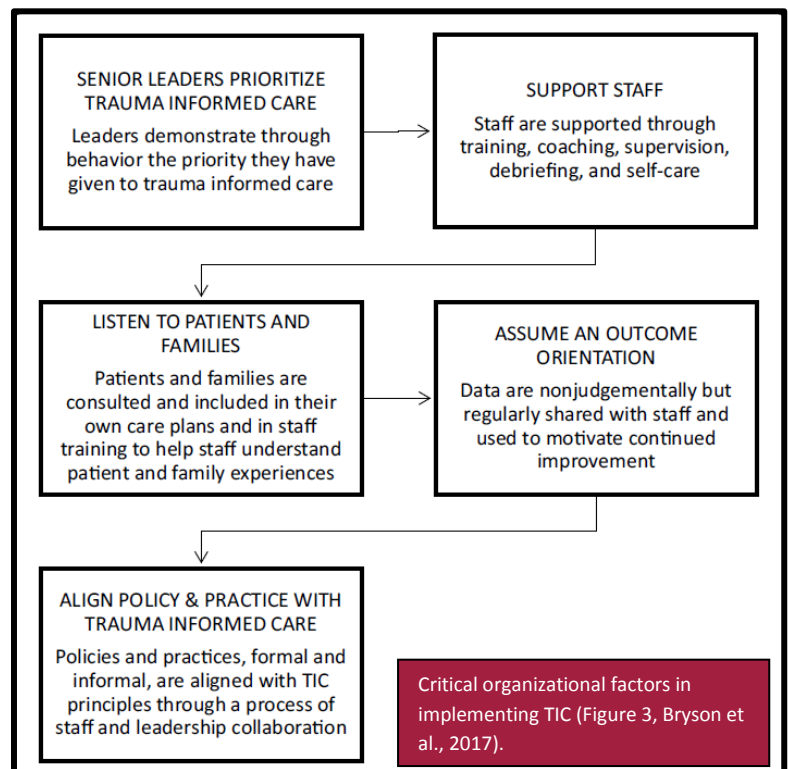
SENIOR LEADERS PRIORITIZE TRAUMA INFORMED CARE

Leaders demonstrate through behavior the priority they have given to trauma informed care

SUPPORT STAFF

Staff are supported through training, coaching, supervision, debriefing, and self-care

LISTEN TO PATIENTS AND FAMILIES

Patients and families are consulted and included in their own care plans and in staff training to help staff understand patient and family experiences

ASSUME AN OUTCOME ORIENTATION

Data are nonjudgementally but regularly shared with staff and used to motivate continued improvement

ALIGN POLICY & PRACTICE WITH TRAUMA INFORMED CARE

Policies and practices, formal and informal, are aligned with TIC principles through a process of staff and leadership collaboration

Critical organizational factors in implementing TIC (Figure 3, Bryson et al., 2017).